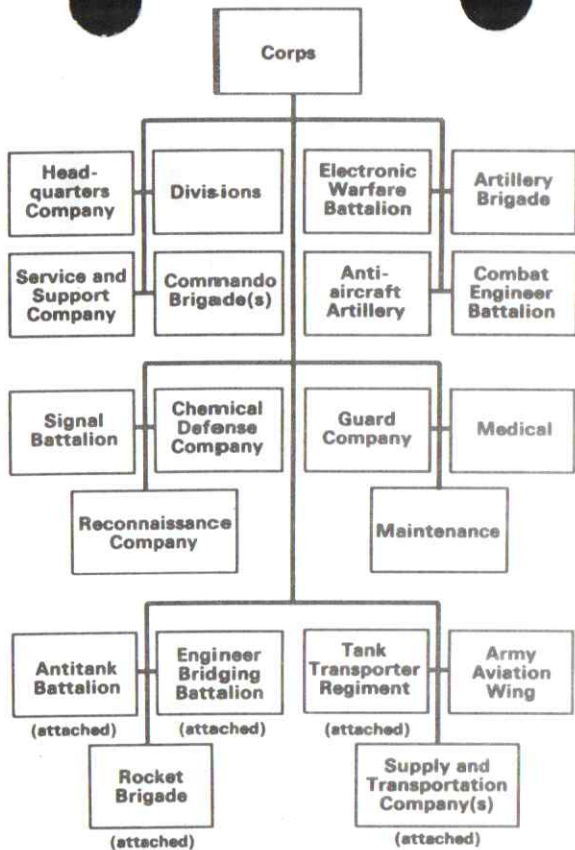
Corps

Headquarters Company

Divisions

Electronic Warfare Battalion

Artillery Brigade

Service and Support Company

Commando Brigade(s)

Antiaircraft Artillery

Combat Engineer Battalion

Signal Battalion

Chemical Defense Company

Guard Company

Medical

Reconnaissance Company

Maintenance

Antitank Battalion
(attached)

Engineer Bridging Battalion
(attached)

Tank Transporter Regiment
(attached)

Army Aviation Wing

Rocket Brigade
(attached)

Supply and Transportation Company(s)
(attached)